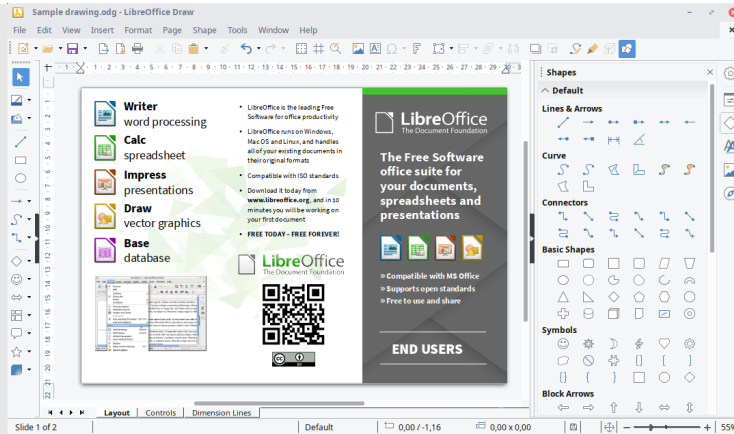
Sample drawing.odg - LibreOffice Draw

File Edit View Insert Format Page Shape Tools Window Help

Writer
word processing

Calc
spreadsheet

Impress
presentations

Draw
vector graphics

Base
database

• LibreOffice is the leading Free Software for office productivity

• LibreOffice runs on Windows, Mac OS and Linux, and handles all of your existing documents in their original formats

• Compatible with ISO standards

• Download it today from www.libreoffice.org, and in 10 minutes you will be working on your first document

• FREE TODAY - FREE FOREVER!

LibreOffice
The Document Foundation

LibreOffice
The Document Foundation

The Free Software office suite for your documents, spreadsheets and presentations

» Compatible with MS Office
» Supports open standards
» Free to use and share

END USERS

Shapes

Default

Lines & Arrows

Curve

Connectors

Basic Shapes

Symbols

Block Arrows

Layout Controls Dimension Lines

Slide 1 of 2 Default 0,00 / -1,16 0,00 x 0,00 55